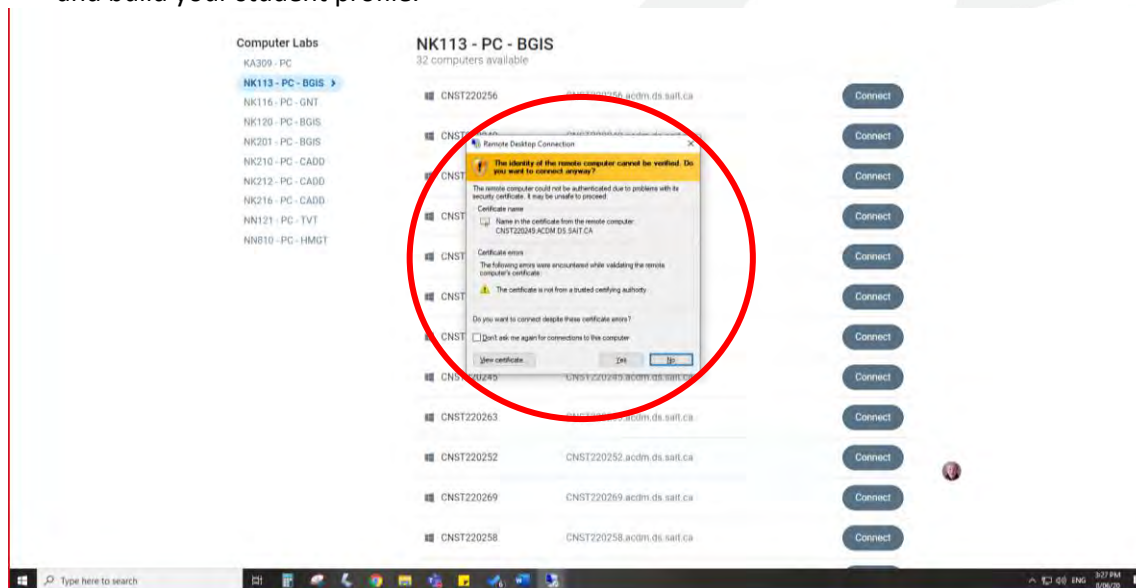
and build your student profile.

Computer Labs
KA309 - PC
NK113 - PC - BGIS
NK116 - PC - GNT
NK120 - PC - BGIS
NK201 - PC - BGIS
NK210 - PC - CADD
NK212 - PC - CADD
NK216 - PC - CADD
NN121 - PC - TVT
NN810 - PC - HMGT

NK113 - PC - BGIS
32 computers available

CNST220256 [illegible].acdm.ds.sait.ca Connect
CNST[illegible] Connect
CNST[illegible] Connect
CNST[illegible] Connect
CNST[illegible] Connect
CNST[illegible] Connect
CNST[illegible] Connect
CNST220245 CNST220245.acdm.ds.sait.ca Connect
CNST220263 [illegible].acdm.ds.sait.ca Connect
CNST220252 CNST220252.acdm.ds.sait.ca Connect
CNST220269 CNST220269.acdm.ds.sait.ca Connect
CNST220258 CNST220258.acdm.ds.sait.ca Connect

Remote Desktop Connection
The identity of the remote computer cannot be verified. Do you want to connect anyway?
The remote computer could not be authenticated due to problems with its security certificate. It may be unsafe to proceed.
Certificate name
Name in the certificate from the remote computer:
CNST220249.ACDM.DS.SAIT.CA
Certificate errors
The following errors were encountered while validating the remote computer's certificate:
The certificate is not from a trusted certifying authority.
Do you want to connect despite these certificate errors?
Don't ask me again for connections to this computer
View certificate... Yes No

Type here to search
ENG 3:27 PM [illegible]